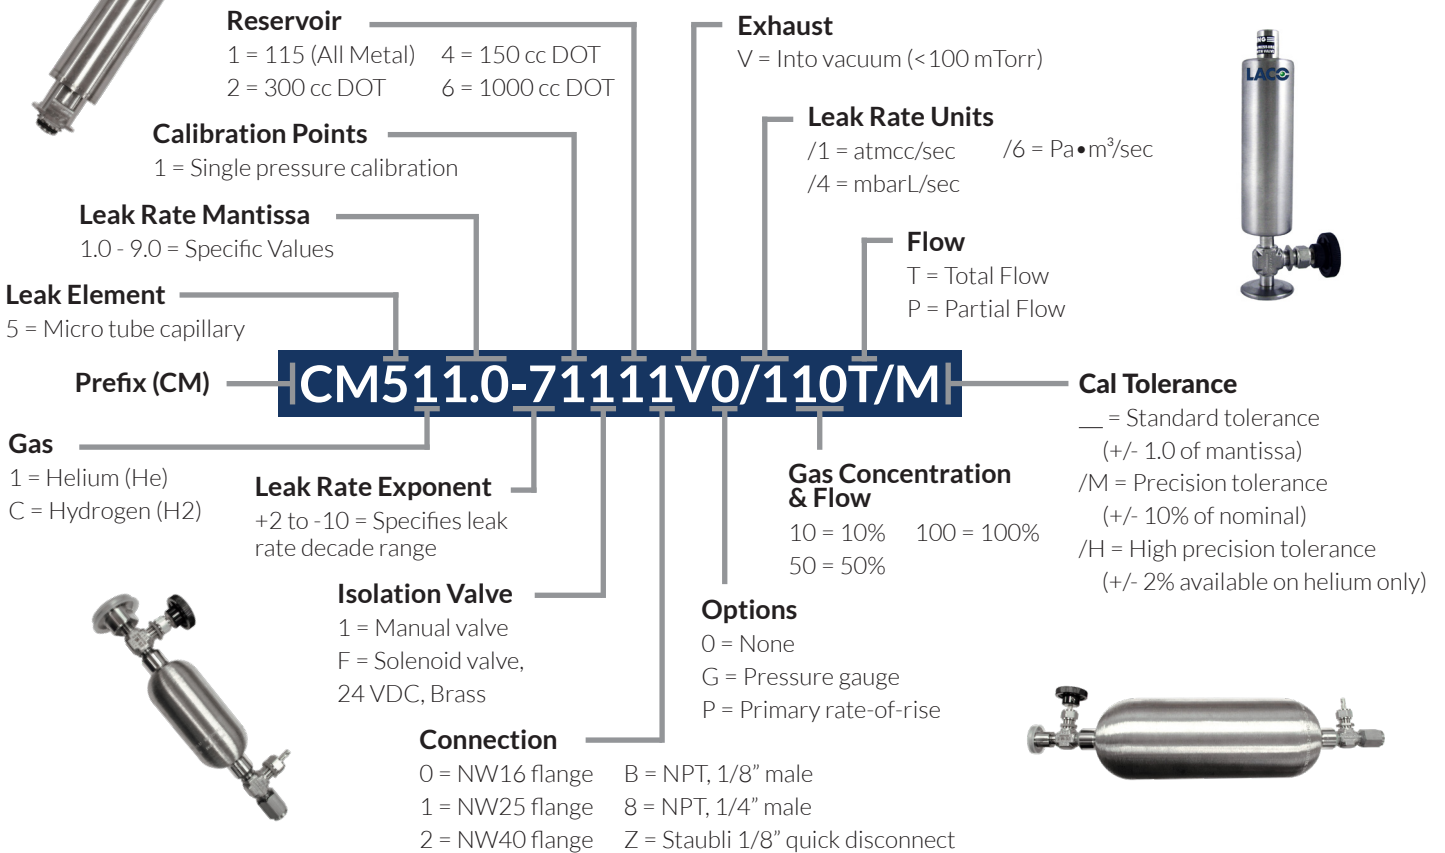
Reservoir
1 = 115 (All Metal) 4 = 150 cc DOT
2 = 300 cc DOT 6 = 1000 cc DOT

Calibration Points
1 = Single pressure calibration

Leak Rate Mantissa
1.0 - 9.0 = Specific Values

Leak Element
5 = Micro tube capillary

Prefix (CM)

Gas
1 = Helium (He)
C = Hydrogen (H2)

Leak Rate Exponent
+2 to -10 = Specifies leak rate decade range

Isolation Valve
1 = Manual valve
F = Solenoid valve, 24 VDC, Brass

Connection
0 = NW16 flange B = NPT, 1/8" male
1 = NW25 flange 8 = NPT, 1/4" male
2 = NW40 flange Z = Staubli 1/8" quick disconnect

Exhaust
V = Into vacuum (<100 mTorr)

Leak Rate Units
/1 = atmcc/sec /6 = Pa•m³/sec
/4 = mbarL/sec

Flow
T = Total Flow
P = Partial Flow

LACO

CM511.0-71111V0/110T/M

Cal Tolerance
__ = Standard tolerance (+/- 1.0 of mantissa)
/M = Precision tolerance (+/- 10% of nominal)
/H = High precision tolerance (+/- 2% available on helium only)

Gas Concentration & Flow
10 = 10% 100 = 100%
50 = 50%

Options
0 = None
G = Pressure gauge
P = Primary rate-of-rise